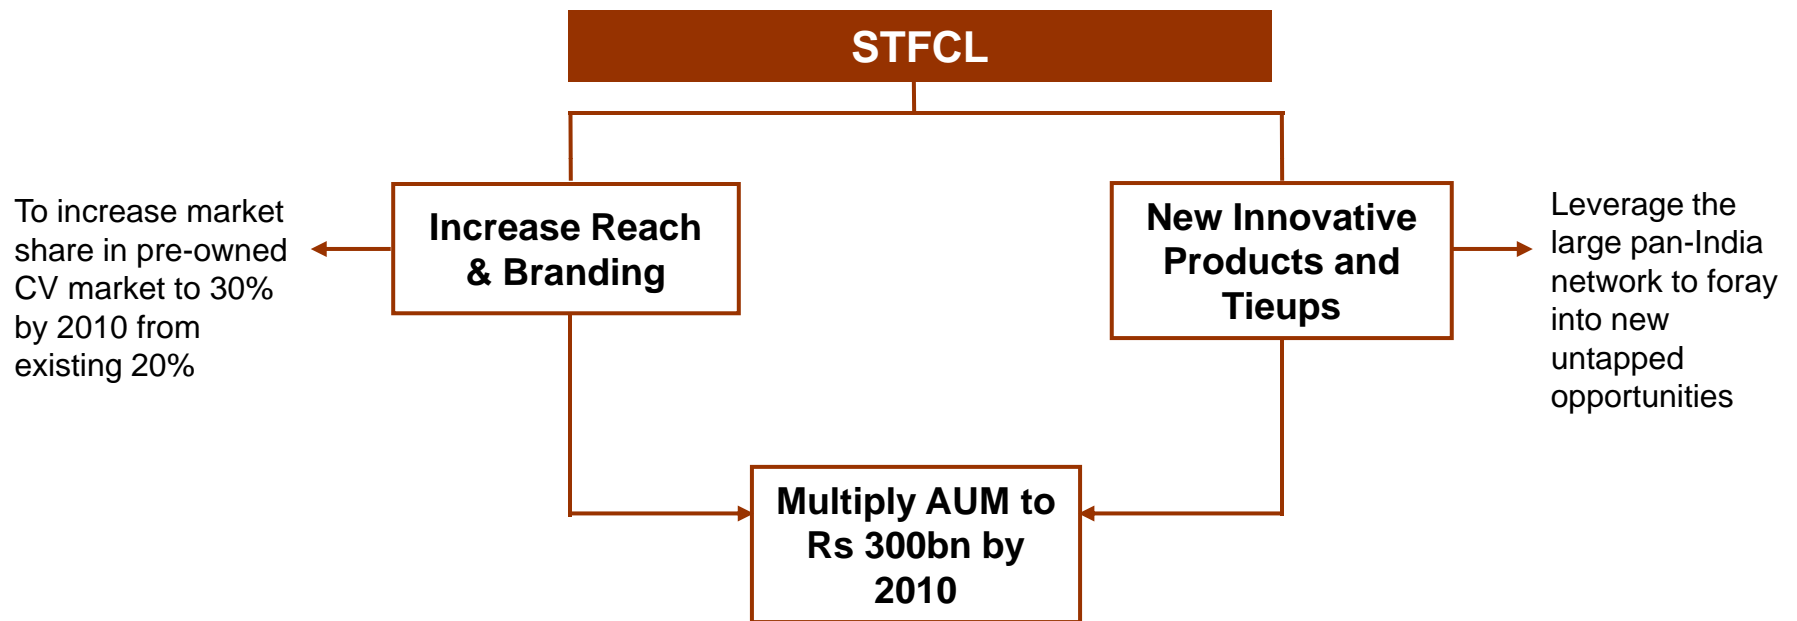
STFCL

To increase market share in pre-owned CV market to 30% by 2010 from existing 20%

Increase Reach & Branding

New Innovative Products and Tieups

Leverage the large pan-India network to foray into new untapped opportunities

Multiply AUM to Rs 300bn by 2010